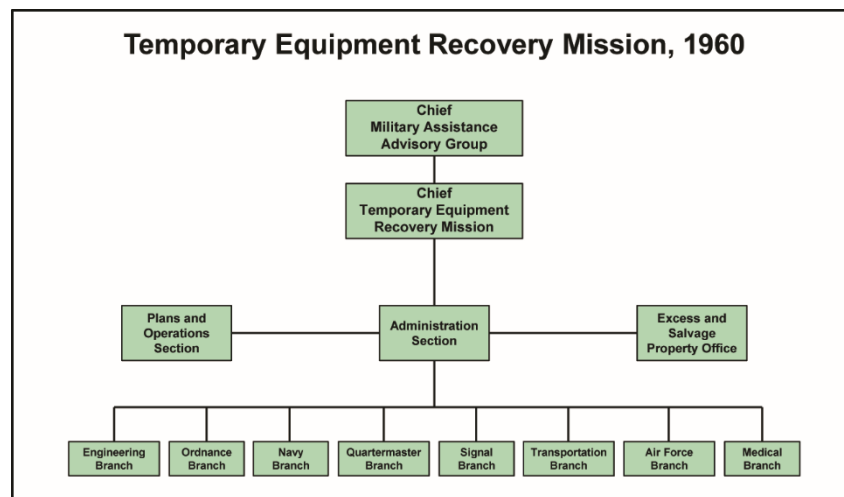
Temporary Equipment Recovery Mission, 1960

Chief
Military Assistance
Advisory Group

Chief
Temporary Equipment
Recovery Mission

Plans and
Operations
Section

Administration
Section

Excess and
Salvage
Property Office

Engineering
Branch

Ordnance
Branch

Navy
Branch

Quartermaster
Branch

Signal
Branch

Transportation
Branch

Air Force
Branch

Medical
Branch